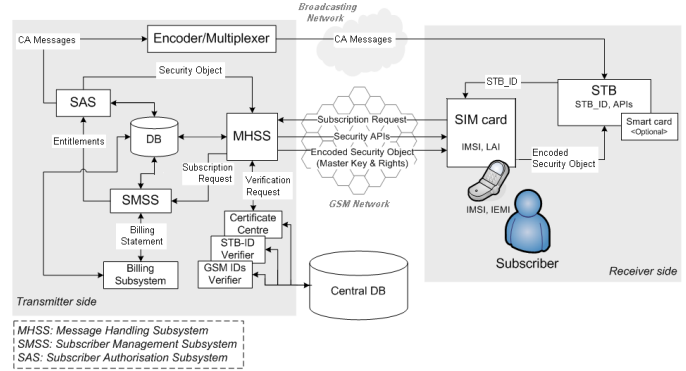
Broadcasting Network

CA Messages

Encoder/Multiplexer

CA Messages

Security Object

SAS

DB

MHSS

Entitlements

Subscription Request

SMSS

Verification Request

Billing Statement

Certificate Centre

STB-ID Verifier

GSM IDs Verifier

Billing Subsystem

Central DB

Transmitter side

Subscription Request

Security APIs

Encoded Security Object (Master Key & Rights)

GSM Network

STB_ID

SIM card

IMSI, LAI

STB

STB_ID, APIs

Smart card <Optional>

Encoded Security Object

IMSI, IEMI

Subscriber

Receiver side

MHSS: Message Handling Subsystem
SMSS: Subscriber Management Subsystem
SAS: Subscriber Authorisation Subsystem